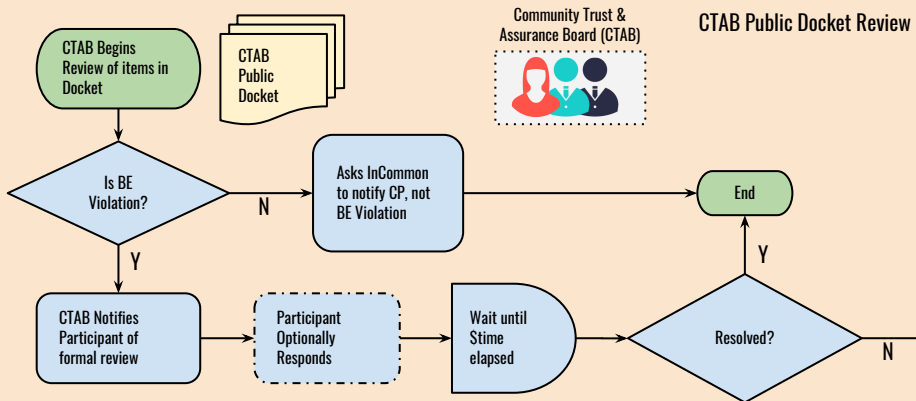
CTAB Public Docket Review

Community Trust & Assurance Board (CTAB)

CTAB Begins Review of items in Docket

CTAB Public Docket

Is BE Violation?

N

Asks InCommon to notify CP, not BE Violation

End

Y

Y

CTAB Notifies Participant of formal review

Participant Optionally Responds

Wait until Stime elapsed

Resolved?

N